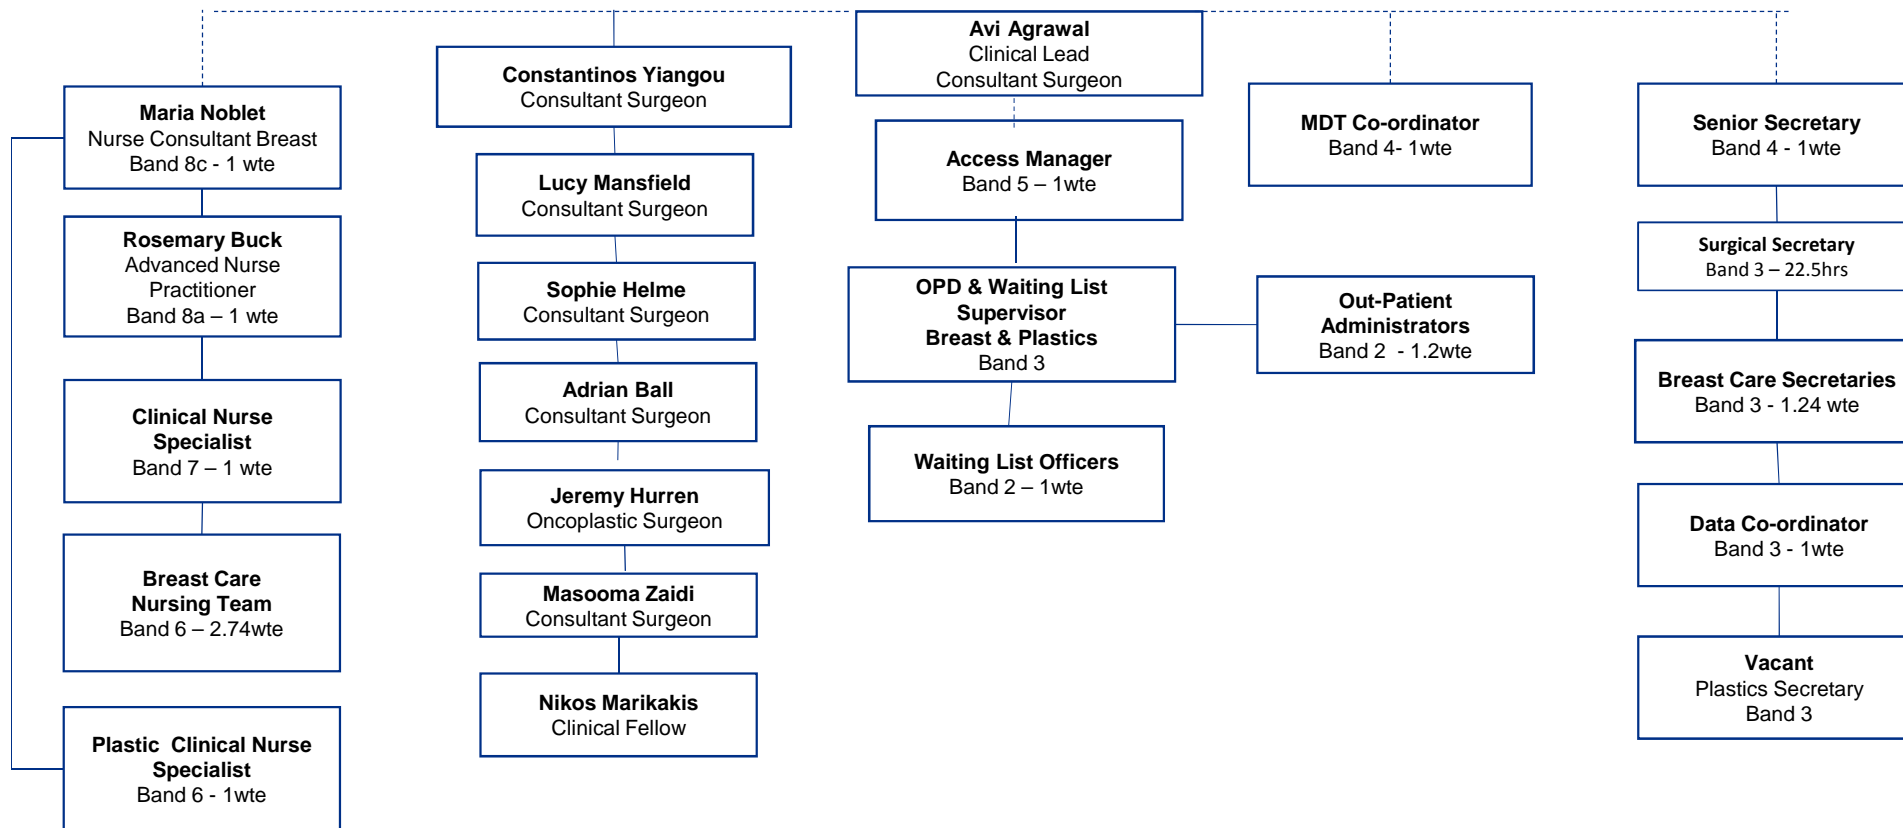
Avi Agrawal
Clinical Lead
Consultant Surgeon

Maria Noblet
Nurse Consultant Breast
Band 8c - 1 wte

Rosemary Buck
Advanced Nurse Practitioner
Band 8a – 1 wte

Clinical Nurse Specialist
Band 7 – 1 wte

Breast Care Nursing Team
Band 6 – 2.74wte

Plastic Clinical Nurse Specialist
Band 6 - 1wte

Constantinos Yiangou
Consultant Surgeon

Lucy Mansfield
Consultant Surgeon

Sophie Helme
Consultant Surgeon

Adrian Ball
Consultant Surgeon

Jeremy Hurren
Oncoplastic Surgeon

Masooma Zaidi
Consultant Surgeon

Nikos Marikakis
Clinical Fellow

Access Manager
Band 5 – 1wte

OPD & Waiting List Supervisor
Breast & Plastics
Band 3

Waiting List Officers
Band 2 – 1wte

MDT Co-ordinator
Band 4- 1wte

Out-Patient Administrators
Band 2 - 1.2wte

Senior Secretary
Band 4 - 1wte

Surgical Secretary
Band 3 – 22.5hrs

Breast Care Secretaries
Band 3 - 1.24 wte

Data Co-ordinator
Band 3 - 1wte

Vacant
Plastics Secretary
Band 3